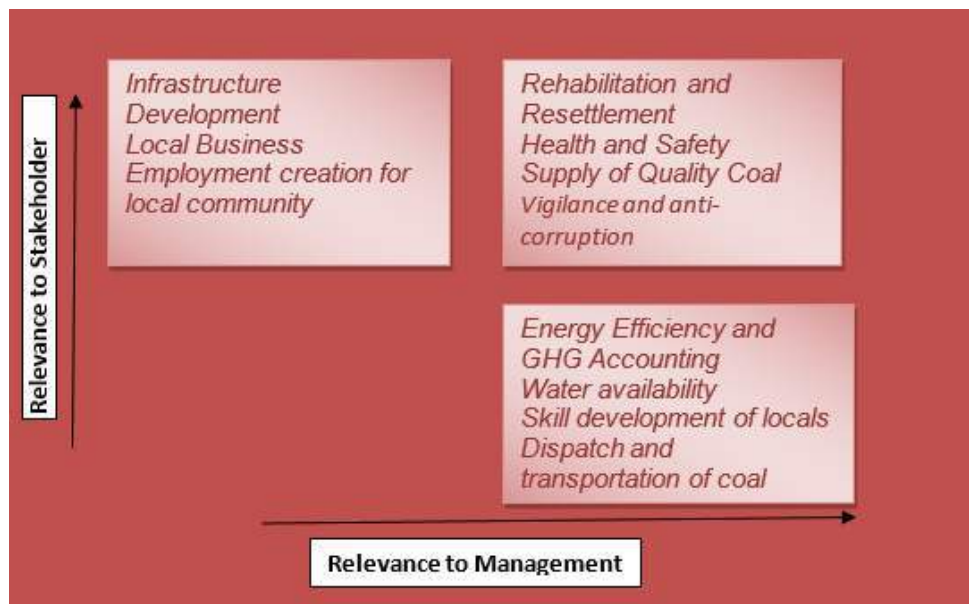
Relevance to Stakeholder

Infrastructure Development
Local Business
Employment creation for local community

Rehabilitation and Resettlement
Health and Safety
Supply of Quality Coal
Vigilance and anti-corruption

Energy Efficiency and GHG Accounting
Water availability
Skill development of locals
Dispatch and transportation of coal

Relevance to Management